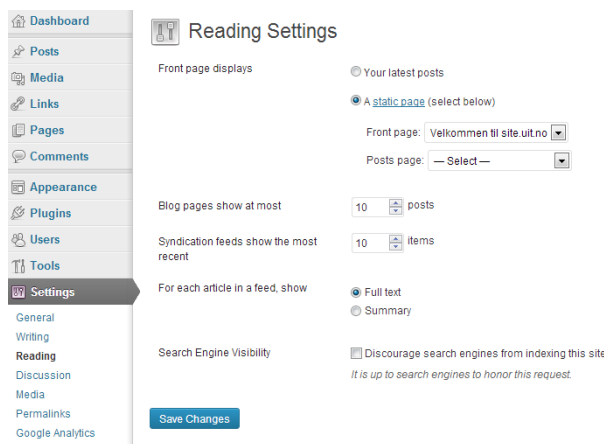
Dashboard
Posts
Media
Links
Pages
Comments
Appearance
Plugins
Users
Tools
Settings
General
Writing
Reading
Discussion
Media
Permalinks
Google Analytics

Reading Settings

Front page displays
Your latest posts
A static page (select below)
Front page: Velkommen til site.uit.no
Posts page: — Select —

Blog pages show at most 10 posts

Syndication feeds show the most recent 10 items

For each article in a feed, show
Full text
Summary

Search Engine Visibility
Discourage search engines from indexing this site
It is up to search engines to honor this request.

Save Changes